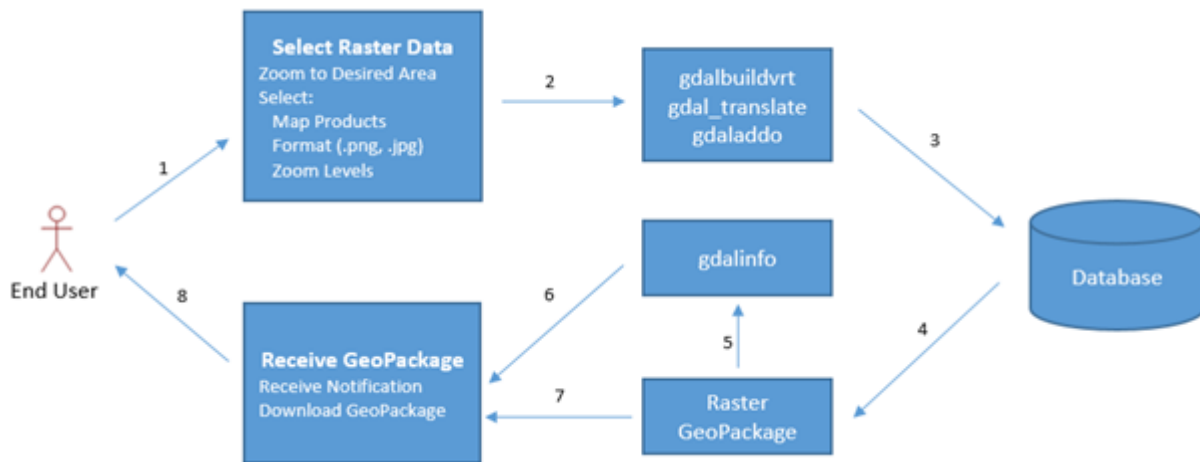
End User

1

Select Raster Data
Zoom to Desired Area
Select:
Map Products
Format (.png, .jpg)
Zoom Levels

2

gdalbuildvrt
gdal_translate
gdaladdo

3

Database

4

Raster GeoPackage

5

gdalinfo

6

7

Receive GeoPackage
Receive Notification
Download GeoPackage

8